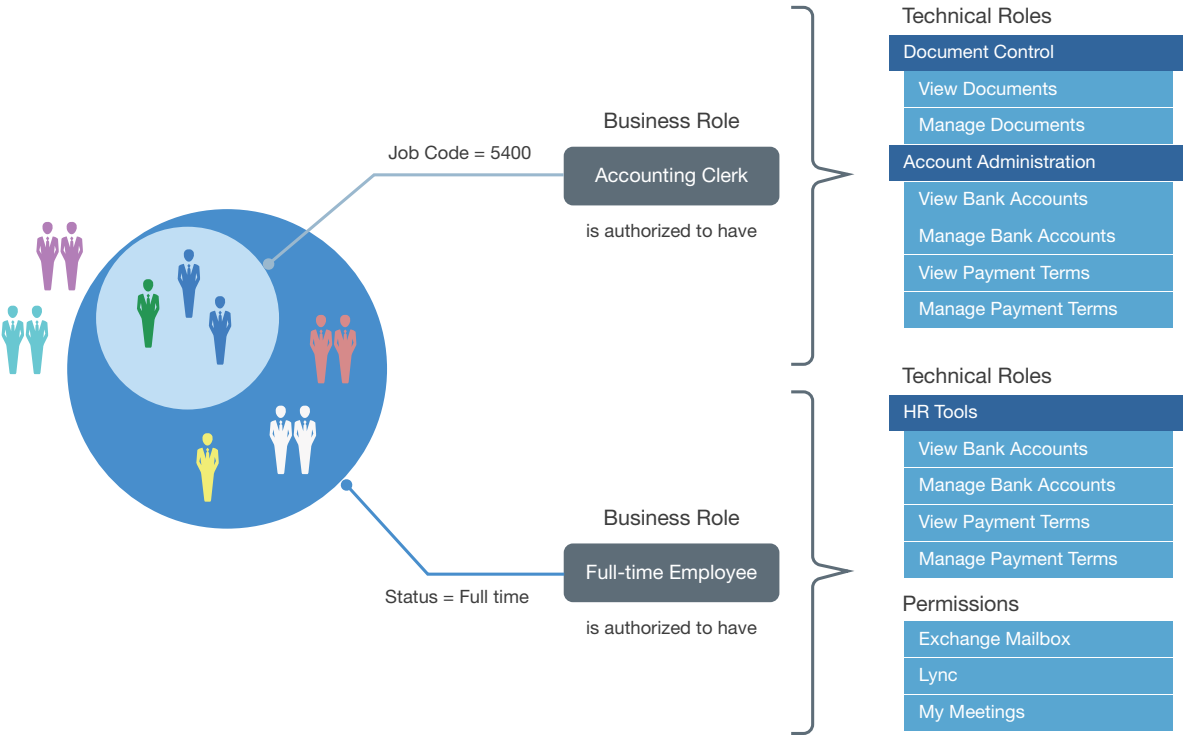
Job Code = 5400

Business Role

Accounting Clerk

is authorized to have

Technical Roles

Document Control

View Documents

Manage Documents

Account Administration

View Bank Accounts

Manage Bank Accounts

View Payment Terms

Manage Payment Terms

Status = Full time

Business Role

Full-time Employee

is authorized to have

Technical Roles

HR Tools

View Bank Accounts

Manage Bank Accounts

View Payment Terms

Manage Payment Terms

Permissions

Exchange Mailbox

Lync

My Meetings